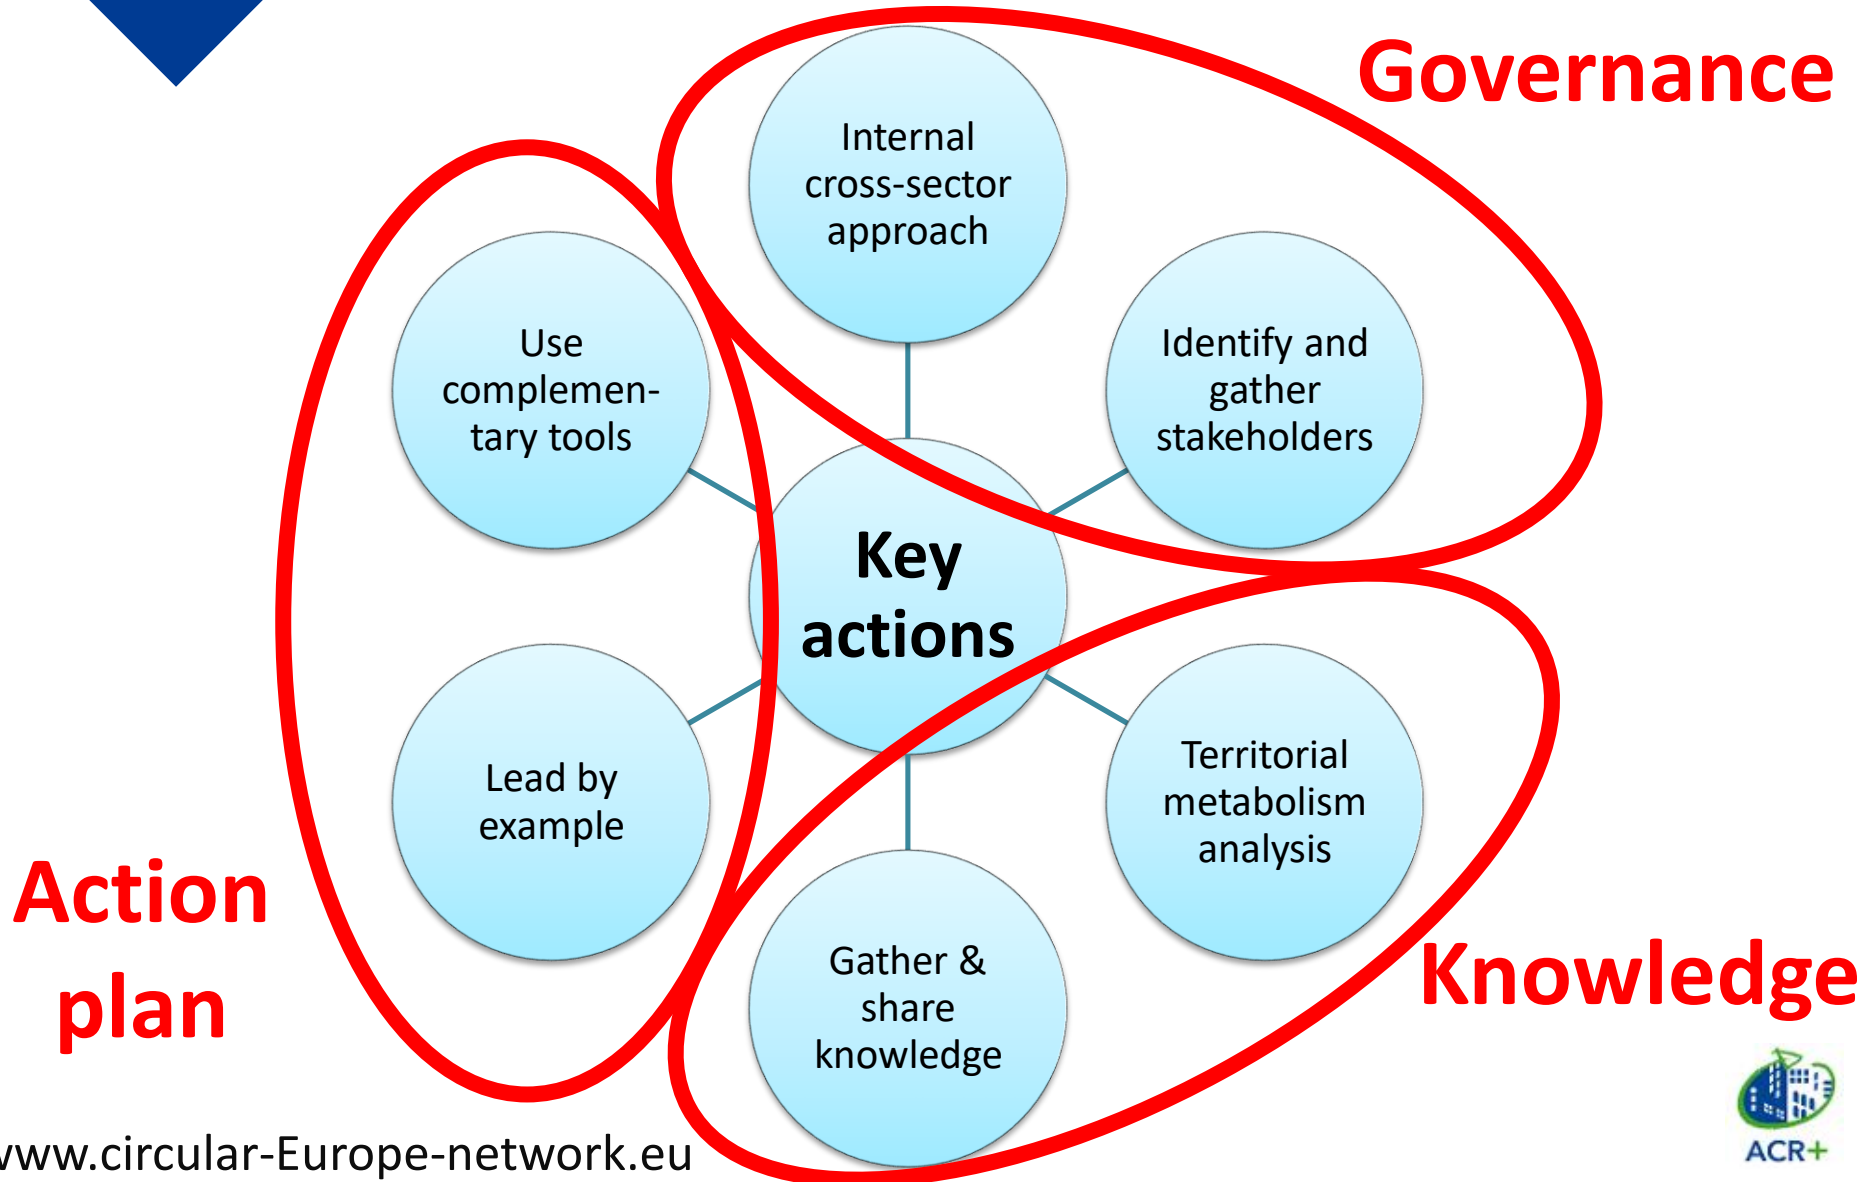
Governance

Internal cross-sector approach

Use complementary tools

Identify and gather stakeholders

Key actions

Lead by example

Territorial metabolism analysis

Gather & share knowledge

Action plan

Knowledge

www.circular-Europe-network.eu

ACR+